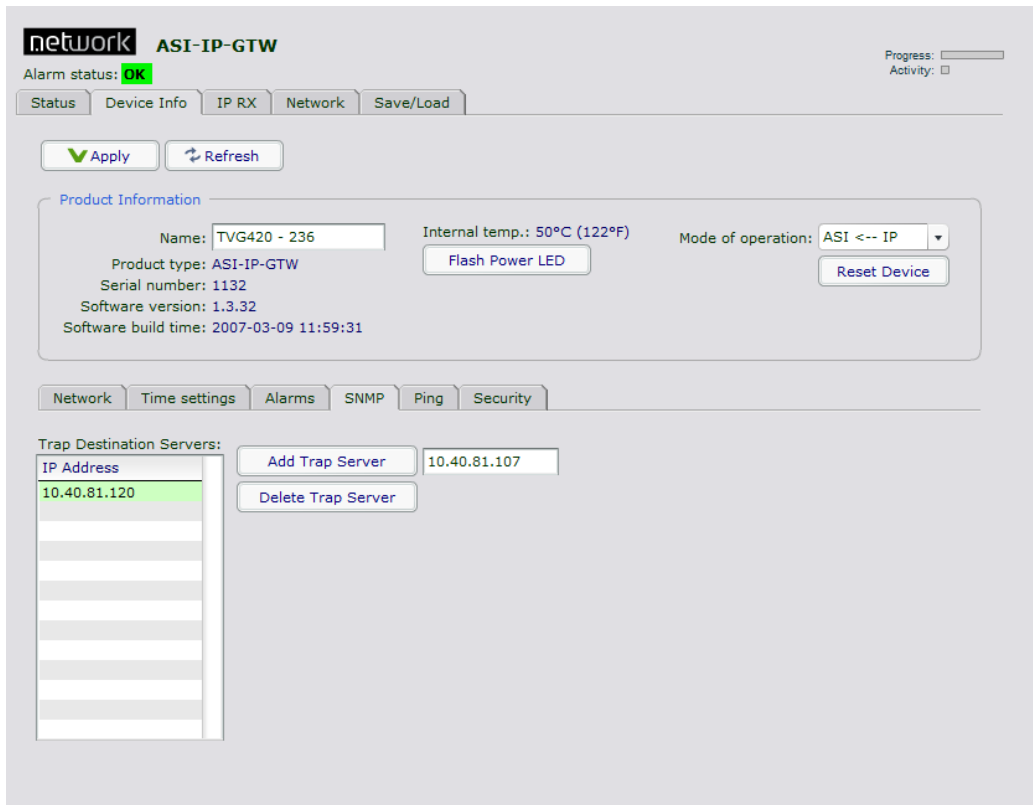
network ASI-IP-GTW

Alarm status: OK

Progress:
Activity:

Status | Device Info | IP RX | Network | Save/Load

Apply
Refresh

Product Information

Name: TVG420 - 236
Product type: ASI-IP-GTW
Serial number: 1132
Software version: 1.3.32
Software build time: 2007-03-09 11:59:31

Internal temp.: 50°C (122°F)
Flash Power LED

Mode of operation: ASI <-- IP
Reset Device

Network | Time settings | Alarms | SNMP | Ping | Security

Trap Destination Servers:

| IP Address |
|---|
| 10.40.81.120 |

Add Trap Server
10.40.81.107
Delete Trap Server